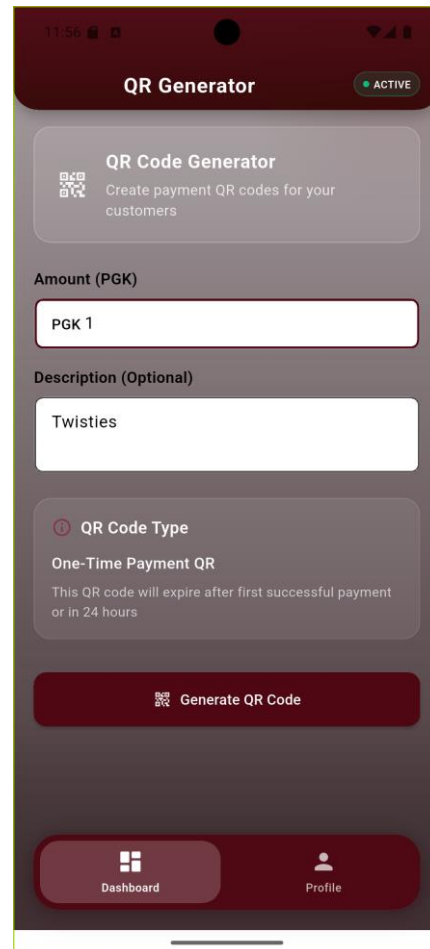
11:56

QR Generator

ACTIVE

QR Code Generator
Create payment QR codes for your customers

Amount (PGK)

PGK 1

Description (Optional)

Twisties

QR Code Type

One-Time Payment QR

This QR code will expire after first successful payment or in 24 hours

Generate QR Code

Dashboard

Profile